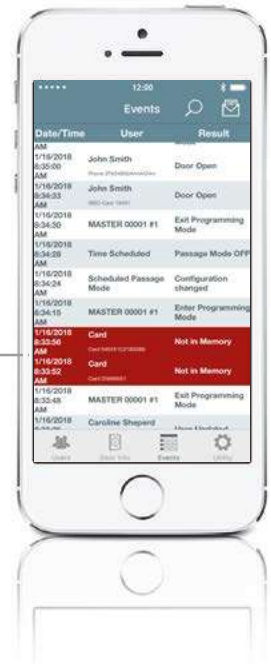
12:00

Events

| Date/Time | User | Result |
|---|---|---|
| AM | | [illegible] |
| 1/16/2018 8:35:00 AM | John Smith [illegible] | Door Open |
| 1/16/2018 8:34:33 AM | John Smith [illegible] | Door Open |
| 1/16/2018 8:34:30 AM | MASTER 00001 #1 | Exit Programming Mode |
| 1/16/2018 8:34:28 AM | Time Scheduled | Passage Mode OFF |
| 1/16/2018 8:34:24 AM | Scheduled Passage Mode | Configuration changed |
| 1/16/2018 8:34:15 AM | MASTER 00001 #1 | Enter Programming Mode |
| 1/16/2018 8:33:56 AM | Card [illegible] | Not in Memory |
| 1/16/2018 8:33:52 AM | Card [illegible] | Not in Memory |
| 1/16/2018 8:33:48 AM | MASTER 00001 #1 | Exit Programming Mode |
| 1/16/2018 | Caroline Shepard | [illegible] |

Users Door Info Events Utility